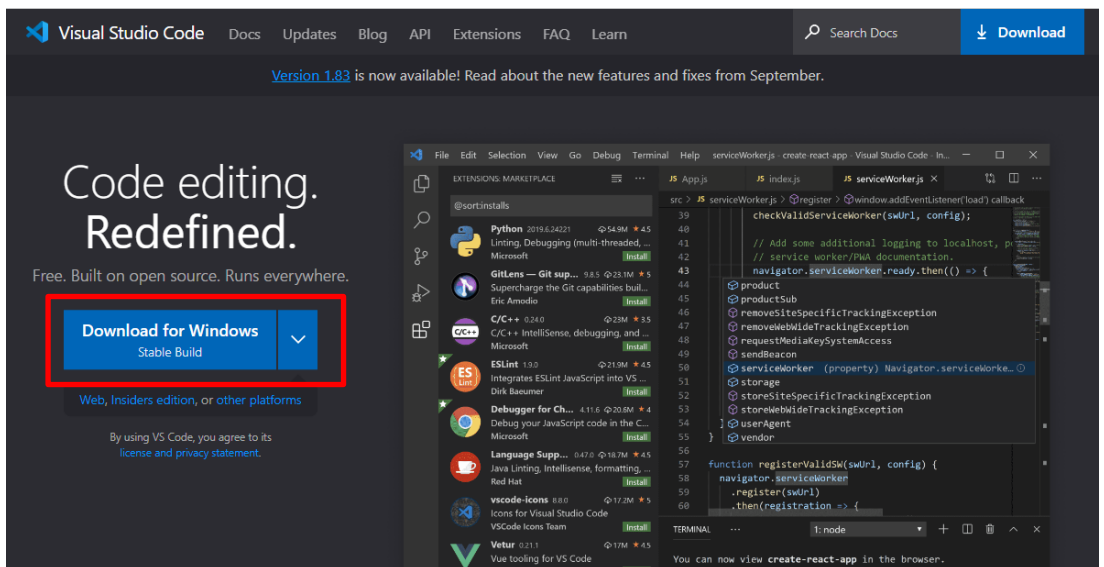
Visual Studio Code Docs Updates Blog API Extensions FAQ Learn Search Docs Download

Version 1.83 is now available! Read about the new features and fixes from September.

Code editing.
Redefined.

Free. Built on open source. Runs everywhere.

Download for Windows
Stable Build

Web, Insiders edition, or other platforms

By using VS Code, you agree to its license and privacy statement.

File Edit Selection View Go Debug Terminal Help serviceWorker.js - create-react-app - Visual Studio Code - In...

EXTENSIONS: MARKETPLACE

@sort:installs

Python 2019.6.24221 54.9M 4.5
Linting, Debugging (multi-threaded, ...
Microsoft Install

GitLens — Git sup... 9.8.5 23.1M 5
Supercharge the Git capabilities buil...
Eric Amodio Install

C/C++ 0.24.0 23M 3.5
C/C++ IntelliSense, debugging, and ...
Microsoft Install

ESLint 1.9.0 21.9M 4.5
Integrates ESLint JavaScript into VS ...
Dirk Baeumer Install

Debugger for Ch... 4.11.6 20.6M 4
Debug your JavaScript code in the C...
Microsoft Install

Language Supp... 0.47.0 18.7M 4.5
Java Linting, Intellisense, formatting, ...
Red Hat Install

vscode-icons 8.8.0 17.2M 5
Icons for Visual Studio Code
VSCode Icons Team Install

Vetur 0.21.1 17M 4.5
Vue tooling for VS Code

App.js index.js serviceWorker.js

src > serviceWorker.js > register > window.addEventListener('load') callback

39 checkValidServiceWorker(swUrl, config);
40
41 // Add some additional logging to localhost, p
42 // service worker/PWA documentation.
43 navigator.serviceWorker.ready.then(() => {
44 product
45 productSub
46 removeSiteSpecificTrackingException
47 removeWebWideTrackingException
48 requestMediaKeySystemAccess
49 sendBeacon
50 serviceWorker (property) Navigator.serviceWorke...
51 storage
52 storeSiteSpecificTrackingException
53 storeWebWideTrackingException
54 } userAgent
55 } vendor
56
57 function registerValidSW(swUrl, config) {
58 navigator.serviceWorker
59 .register(swUrl)
60 .then(registration => {

TERMINAL ... 1: node

You can now view create-react-app in the browser.